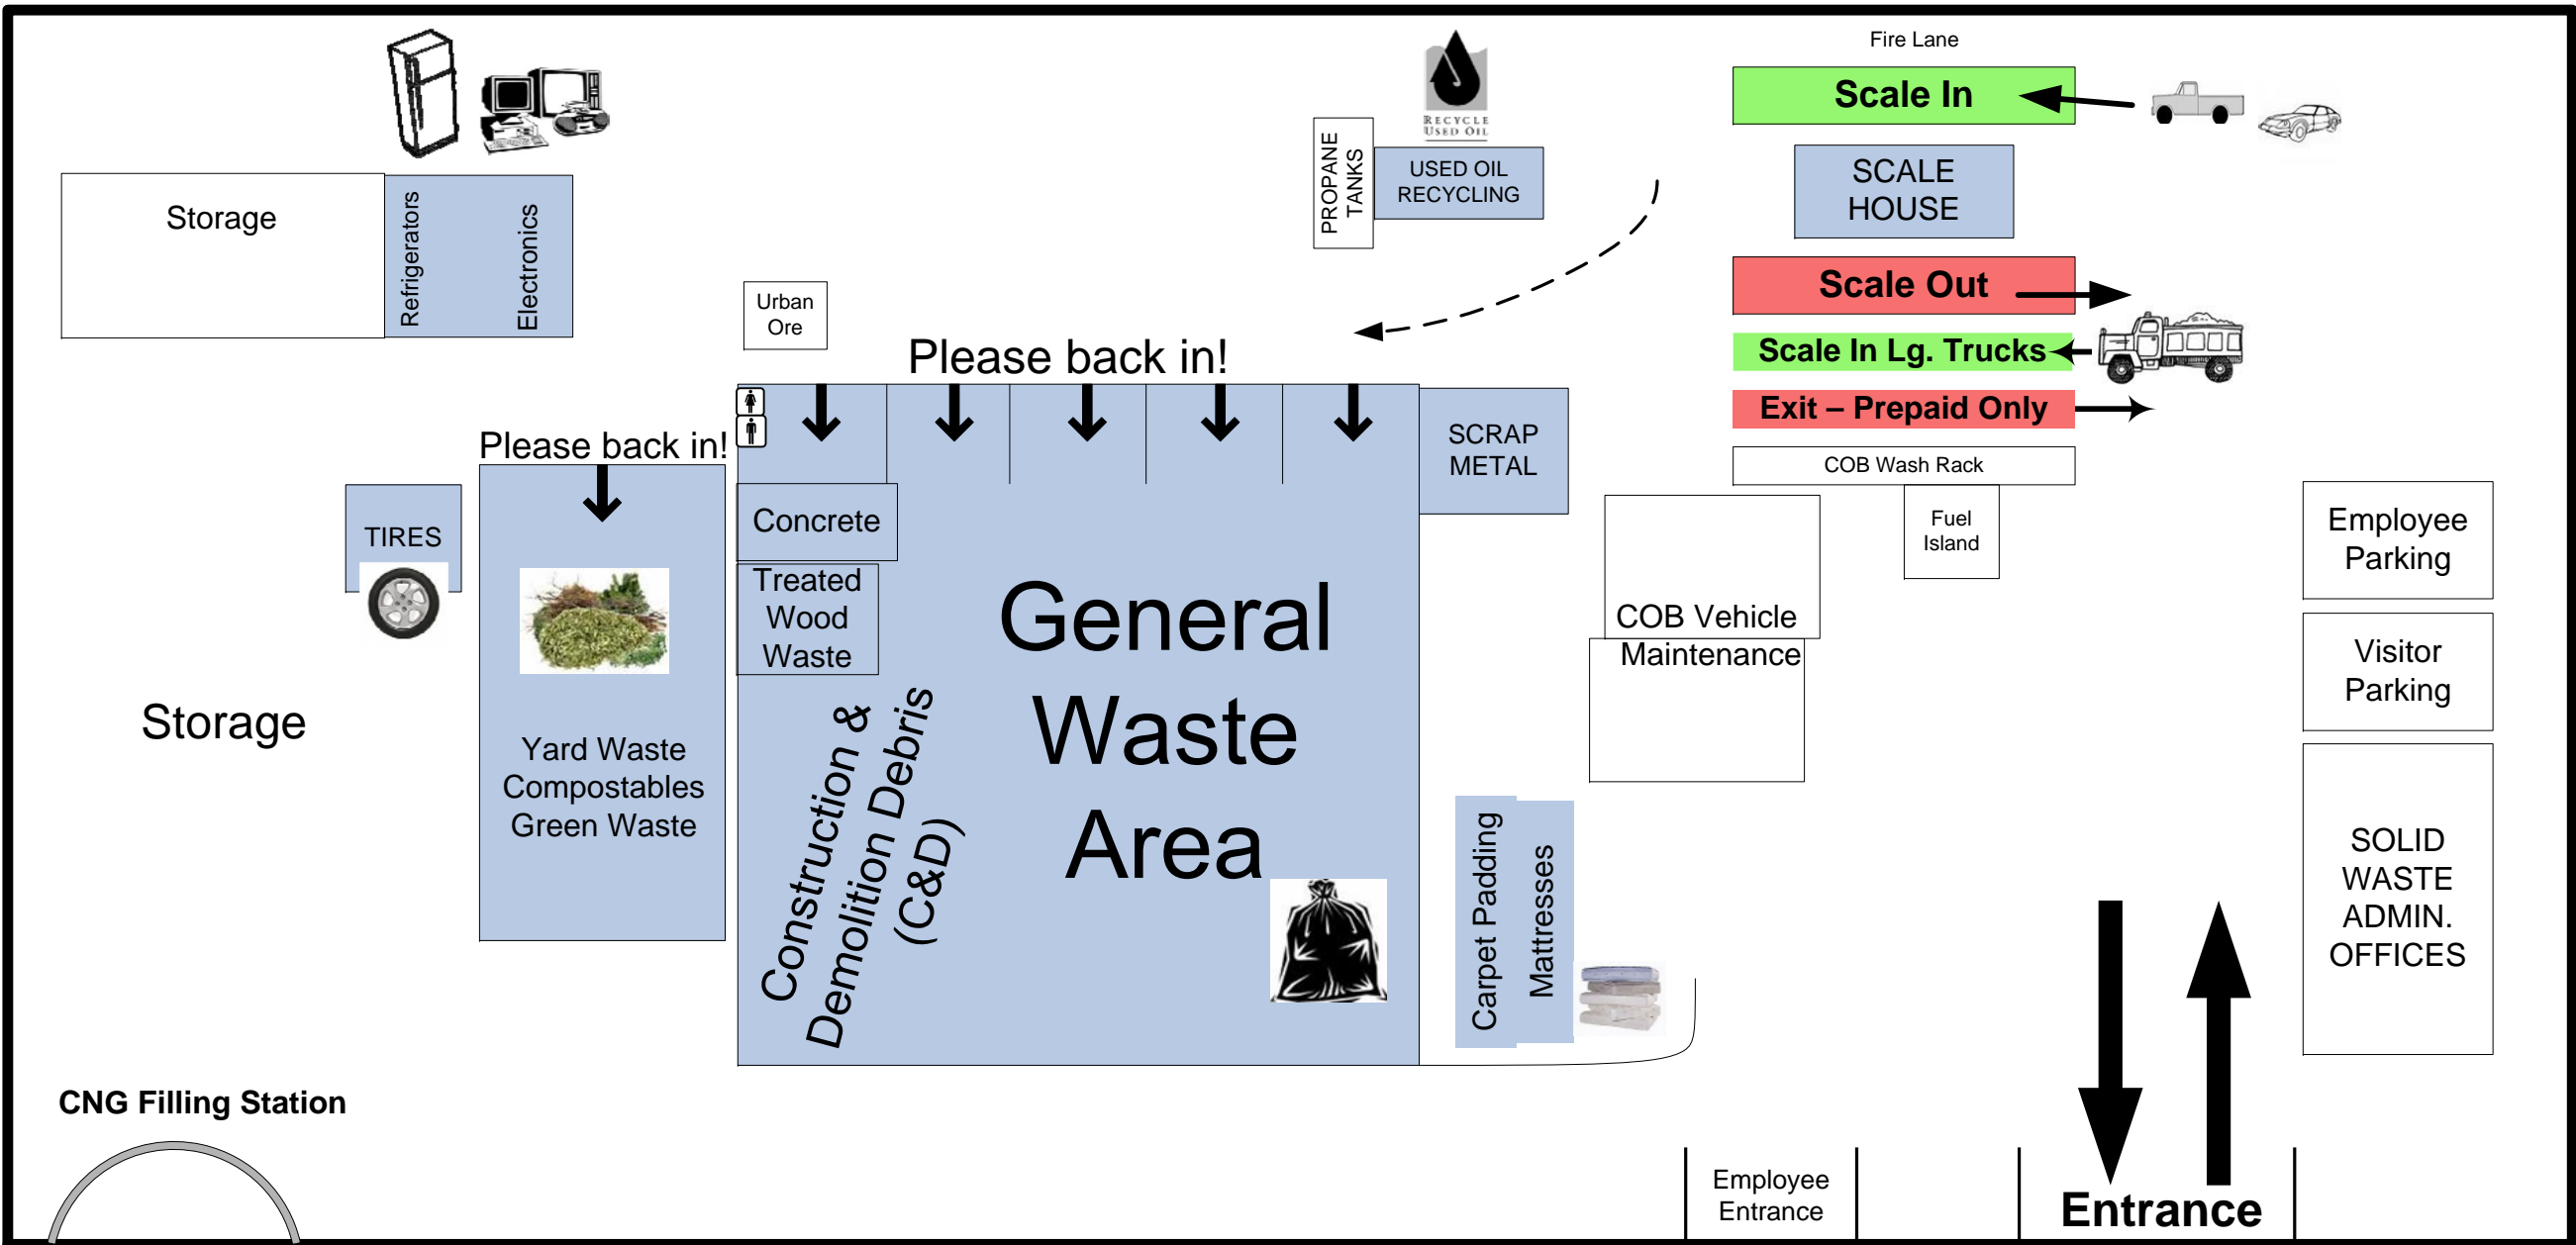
Fire Lane

Scale In

SCALE HOUSE

Scale Out

Scale In Lg. Trucks

Exit – Prepaid Only

COB Wash Rack

RECYCLE USED OIL

PROPANE TANKS

USED OIL RECYCLING

Storage

Refrigerators

Electronics

Urban Ore

Please back in!

Please back in!

SCRAP METAL

TIRES

Concrete

Treated Wood Waste

General Waste Area

Construction & Demolition Debris (C&D)

Yard Waste Compostables Green Waste

Storage

COB Vehicle Maintenance

Fuel Island

Employee Parking

Visitor Parking

SOLID WASTE ADMIN. OFFICES

Carpet Padding

Mattresses

CNG Filling Station

Employee Entrance

Entrance